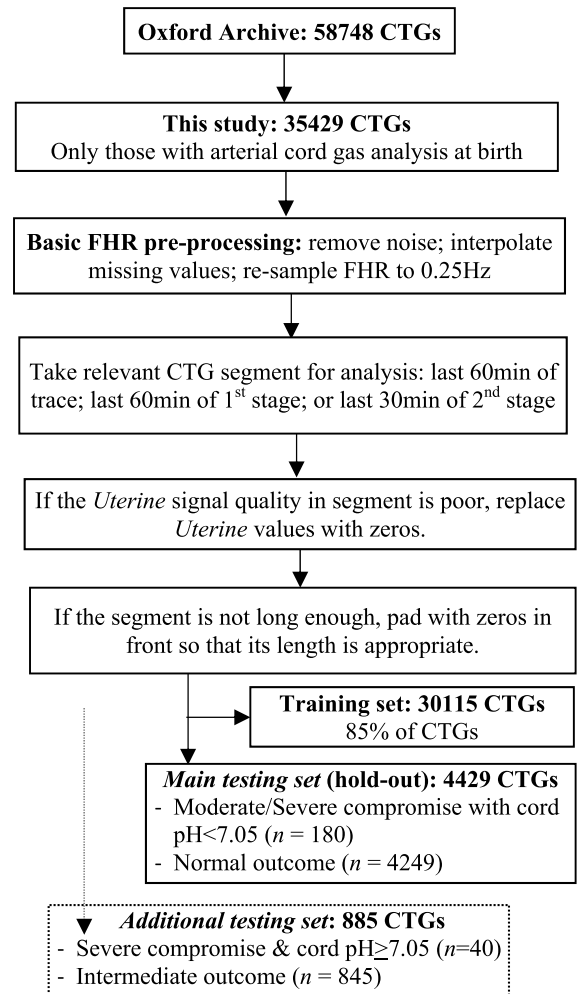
Oxford Archive: 58748 CTGs

This study: 35429 CTGs
Only those with arterial cord gas analysis at birth

Basic FHR pre-processing: remove noise; interpolate missing values; re-sample FHR to 0.25Hz

Take relevant CTG segment for analysis: last 60min of trace; last 60min of 1$^{st}$ stage; or last 30min of 2$^{nd}$ stage

If the *Uterine* signal quality in segment is poor, replace *Uterine* values with zeros.

If the segment is not long enough, pad with zeros in front so that its length is appropriate.

Training set: 30115 CTGs
85% of CTGs

*Main testing set* (hold-out): 4429 CTGs
- Moderate/Severe compromise with cord pH<7.05 (*n* = 180)
- Normal outcome (*n* = 4249)

*Additional testing set*: 885 CTGs
- Severe compromise & cord pH$\geq$7.05 (*n*=40)
- Intermediate outcome (*n* = 845)